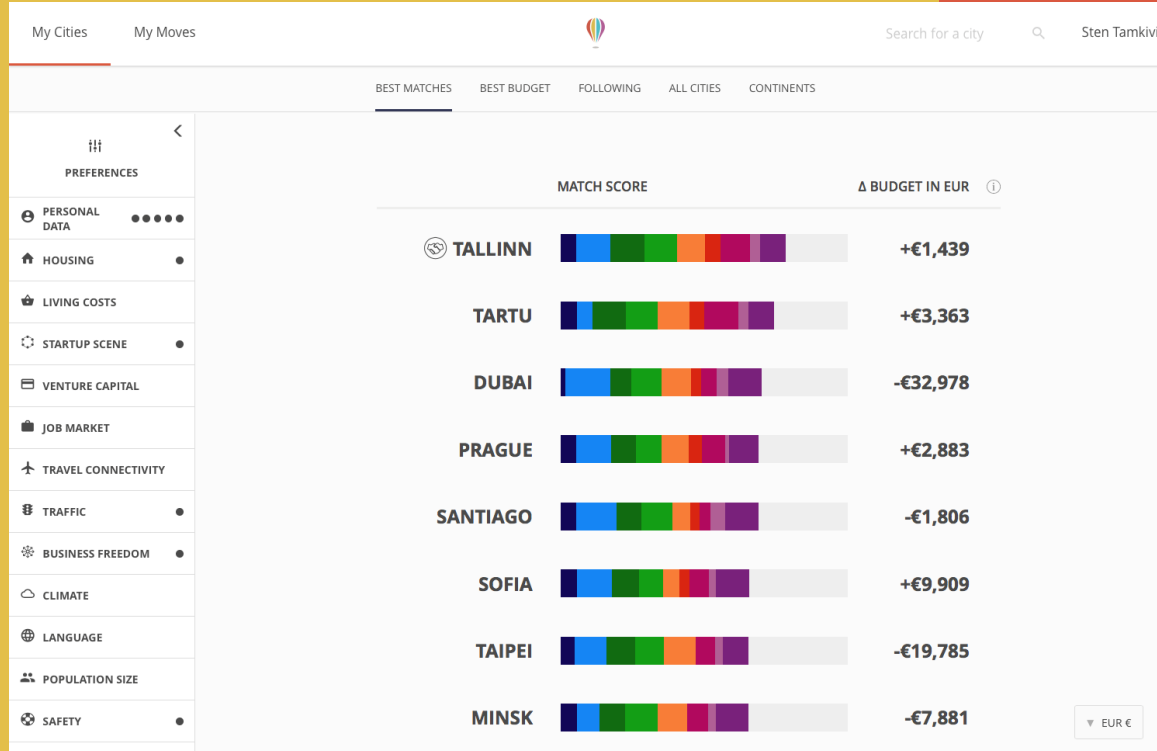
My Cities My Moves

Search for a city

Sten Tamkivi

BEST MATCHES BEST BUDGET FOLLOWING ALL CITIES CONTINENTS

PREFERENCES

PERSONAL DATA

HOUSING

LIVING COSTS

STARTUP SCENE

VENTURE CAPITAL

JOB MARKET

TRAVEL CONNECTIVITY

TRAFFIC

BUSINESS FREEDOM

CLIMATE

LANGUAGE

POPULATION SIZE

SAFETY

| MATCH SCORE | Δ BUDGET IN EUR |
|---|---|
| TALLINN | +€1,439 |
| TARTU | +€3,363 |
| DUBAI | -€32,978 |
| PRAGUE | +€2,883 |
| SANTIAGO | -€1,806 |
| SOFIA | +€9,909 |
| TAIPEI | -€19,785 |
| MINSK | -€7,881 |

EUR €